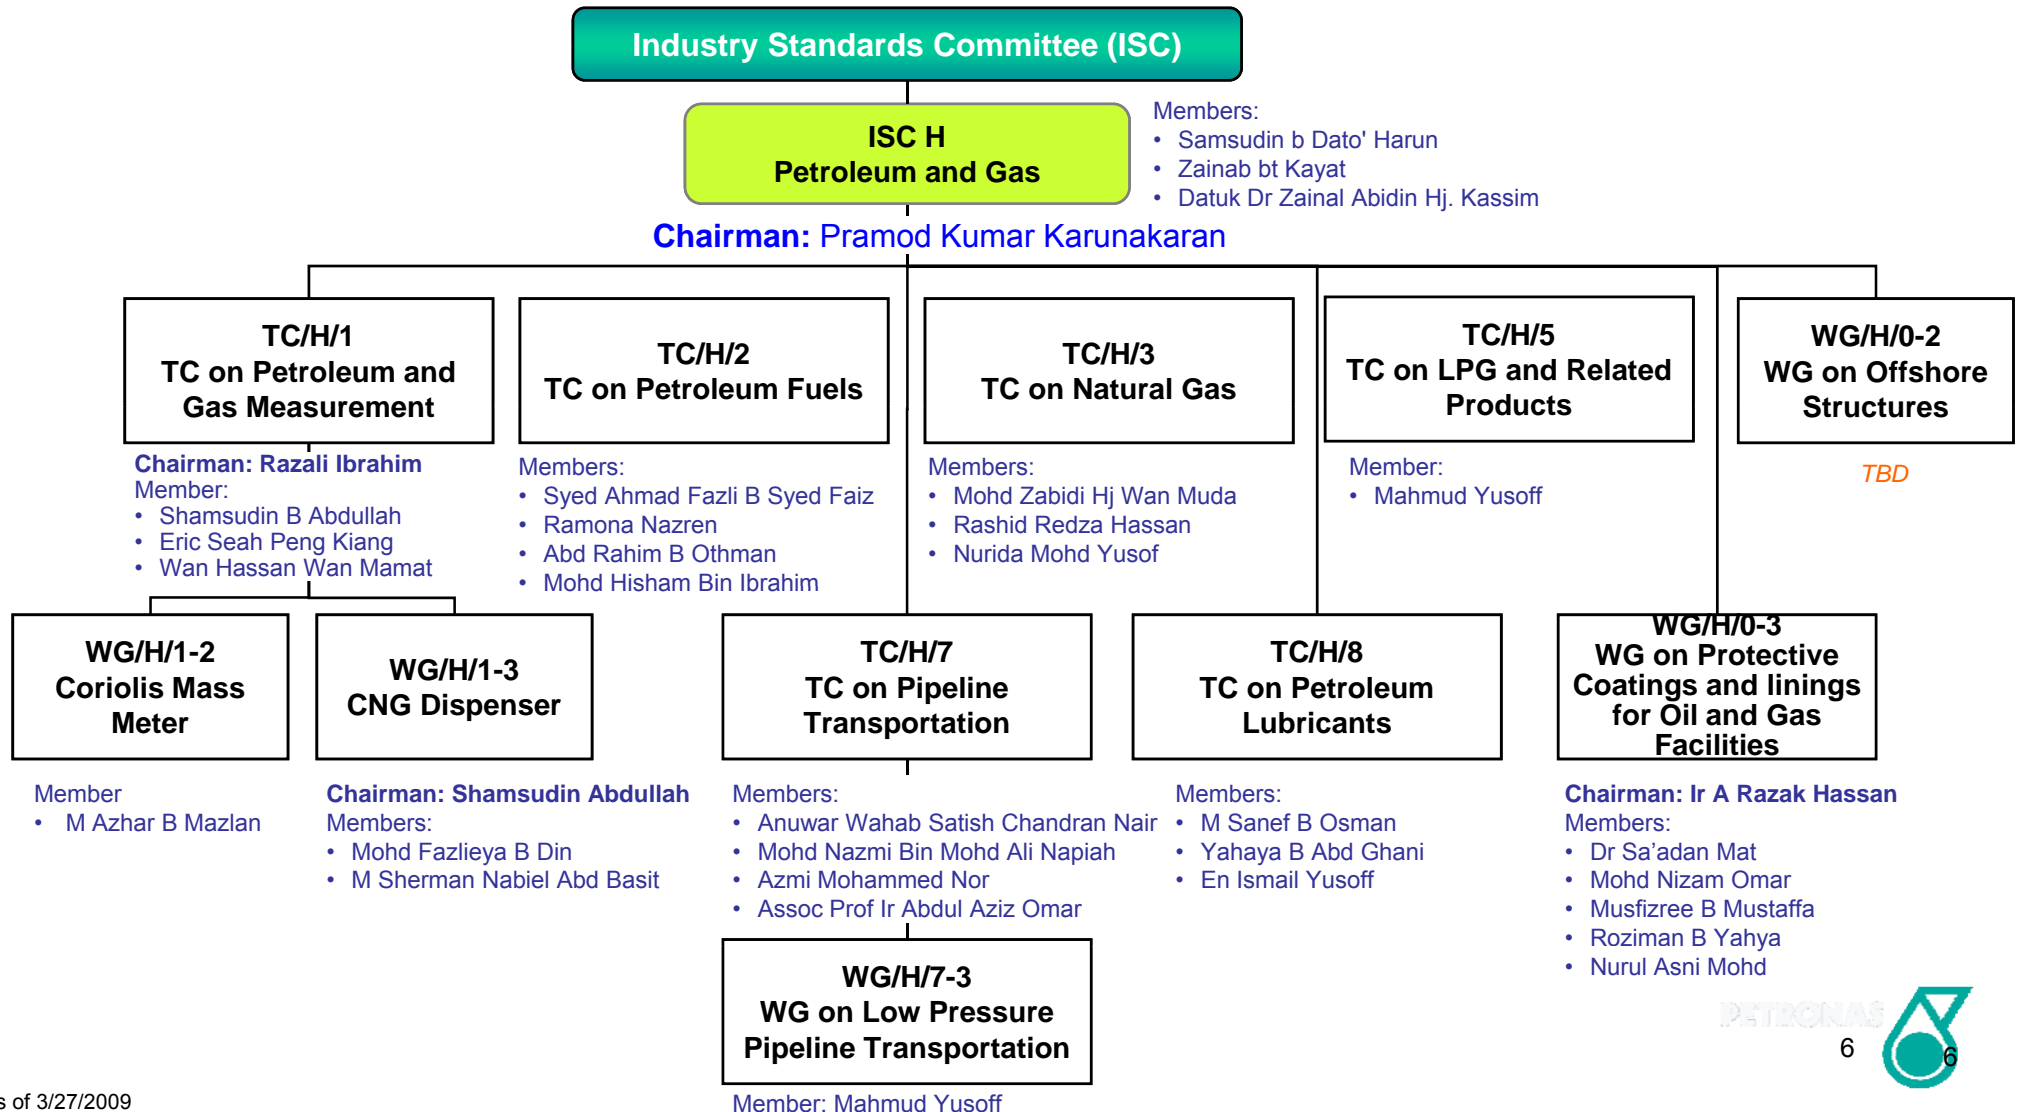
Industry Standards Committee (ISC)

ISC H
Petroleum and Gas

Members:
• Samsudin b Dato' Harun
• Zainab bt Kayat
• Datuk Dr Zainal Abidin Hj. Kassim

Chairman: Pramod Kumar Karunakaran

TC/H/1
TC on Petroleum and Gas Measurement

Chairman: Razali Ibrahim
Member:
• Shamsudin B Abdullah
• Eric Seah Peng Kiang
• Wan Hassan Wan Mamat

TC/H/2
TC on Petroleum Fuels

Members:
• Syed Ahmad Fazli B Syed Faiz
• Ramona Nazren
• Abd Rahim B Othman
• Mohd Hisham Bin Ibrahim

TC/H/3
TC on Natural Gas

Members:
• Mohd Zabidi Hj Wan Muda
• Rashid Redza Hassan
• Nurida Mohd Yusof

TC/H/5
TC on LPG and Related Products

Member:
• Mahmud Yusoff

WG/H/0-2
WG on Offshore Structures

TBD

WG/H/1-2
Coriolis Mass Meter

Member
• M Azhar B Mazlan

WG/H/1-3
CNG Dispenser

Chairman: Shamsudin Abdullah
Members:
• Mohd Fazlieya B Din
• M Sherman Nabiel Abd Basit

TC/H/7
TC on Pipeline Transportation

Members:
• Anuwar Wahab Satish Chandran Nair
• Mohd Nazmi Bin Mohd Ali Napiah
• Azmi Mohammed Nor
• Assoc Prof Ir Abdul Aziz Omar

TC/H/8
TC on Petroleum Lubricants

Members:
• M Sanef B Osman
• Yahaya B Abd Ghani
• En Ismail Yusoff

WG/H/0-3
WG on Protective Coatings and linings for Oil and Gas Facilities

Chairman: Ir A Razak Hassan
Members:
• Dr Sa'adan Mat
• Mohd Nizam Omar
• Musfizree B Mustaffa
• Roziman B Yahya
• Nurul Asni Mohd

WG/H/7-3
WG on Low Pressure Pipeline Transportation

Member: Mahmud Yusoff

PETRONAS
6
6

s of 3/27/2009